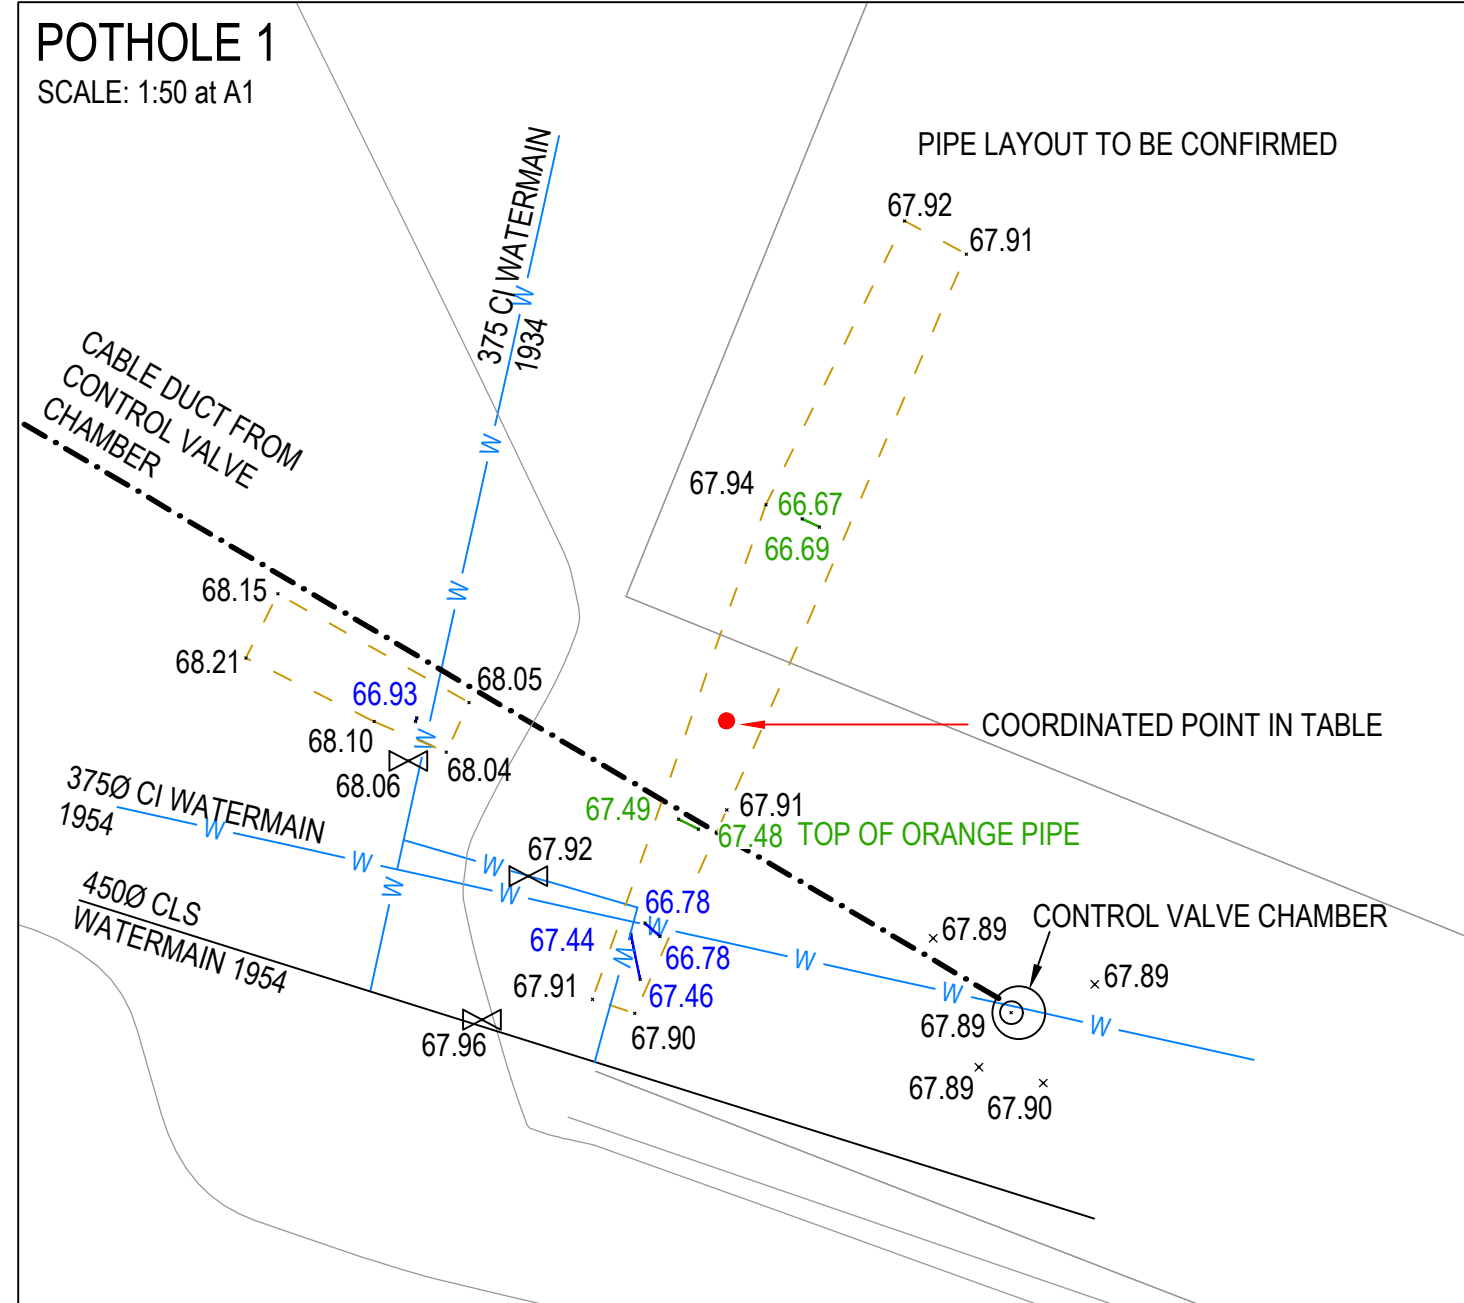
POTHOLE 1
SCALE: 1:50 at A1

PIPE LAYOUT TO BE CONFIRMED

67.92
67.91

375 CI WATERMAIN
1934

W
W
W

CABLE DUCT FROM CONTROL VALVE CHAMBER

67.94
66.67
66.69

68.15
68.21
66.93
68.05
68.10
68.06
68.04

COORDINATED POINT IN TABLE

375Ø CI WATERMAIN
1954

W
W
W
W

67.49
67.91
67.48 TOP OF ORANGE PIPE

67.92
66.78
67.44
66.78
67.46
67.91
67.90

67.89
CONTROL VALVE CHAMBER
67.89
67.89
67.89
67.90

W
W
W
W
W

450Ø CLS
WATERMAIN 1954

67.96